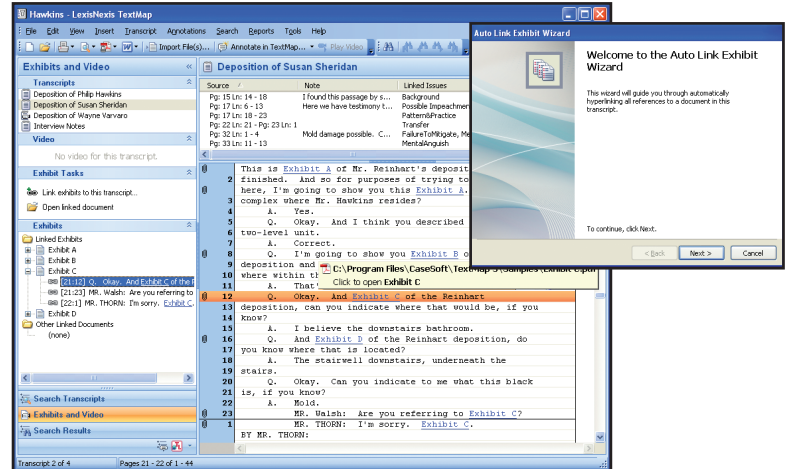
Hawkins - LexisNexis TextMap

File Edit View Insert Transcript Annotations Search Reports Tools Help

Import File(s)... Annotate in TextMap... Play Video

Exhibits and Video

Transcripts

Deposition of Philip Hawkins
Deposition of Susan Sheridan
Deposition of Wayne Varvaro
Interview Notes

Video

No video for this transcript.

Exhibit Tasks

Link exhibits to this transcript...
Open linked document

Exhibits

Linked Exhibits
Exhibit A
Exhibit B
Exhibit C
[21:12] Q. Okay. And Exhibit C of the R
[21:23] MR. Walsh: Are you referring to
[22:1] MR. THORN: I'm sorry. Exhibit C.
Exhibit D
Other Linked Documents
(none)

Search Transcripts
Exhibits and Video
Search Results

Transcript 2 of 4 Pages 21 - 22 of 1 - 44

Deposition of Susan Sheridan

| Source | Note | Linked Issues |
|---|---|---|
| Pg: 15 Ln: 14 - 18 | I found this passage by s... | Background |
| Pg: 17 Ln: 6 - 13 | Here we have testimony t... | Possible Impeachmen |
| Pg: 19 Ln: 18 - 23 | | Pattern&Practice |
| Pg: 22 Ln: 21 - Pg: 23 Ln: 1 | | Transfer |
| Pg: 32 Ln: 1 - 4 | Mold damage possible. C... | FailureToMitigate, Me |
| Pg: 33 Ln: 11 - 13 | | MentalAnguish |

This is Exhibit A of Mr. Reinhart's deposit
2 finished. And so for purposes of trying to
3 here, I'm going to show you this Exhibit A.
4 complex where Mr. Hawkins resides?
5 A. Yes.
6 Q. Okay. And I think you described
7 two-level unit.
8 A. Correct.
9 Q. I'm going to show you Exhibit B o
10 deposition and
11 where within th C:\Program Files\CaseSoft\TextMap 3\Samples\Exhibit C.pd
A. That' Click to open Exhibit C
12 Q. Okay. And Exhibit C of the Reinhart
13 deposition, can you indicate where that would be, if you
14 know?
15 A. I believe the downstairs bathroom.
16 Q. And Exhibit D of the Reinhart deposition, do
17 you know where that is located?
18 A. The stairwell downstairs, underneath the
19 stairs.
20 Q. Okay. Can you indicate to me what this black
21 is, if you know?
22 A. Mold.
23 MR. Walsh: Are you referring to Exhibit C?
1 MR. THORN: I'm sorry. Exhibit C.
BY MR. THORN:

Auto Link Exhibit Wizard

Welcome to the Auto Link Exhibit Wizard

This wizard will guide you through automatically hyperlinking all references to a document in this transcript.

To continue, click Next.

< Back Next > Cancel